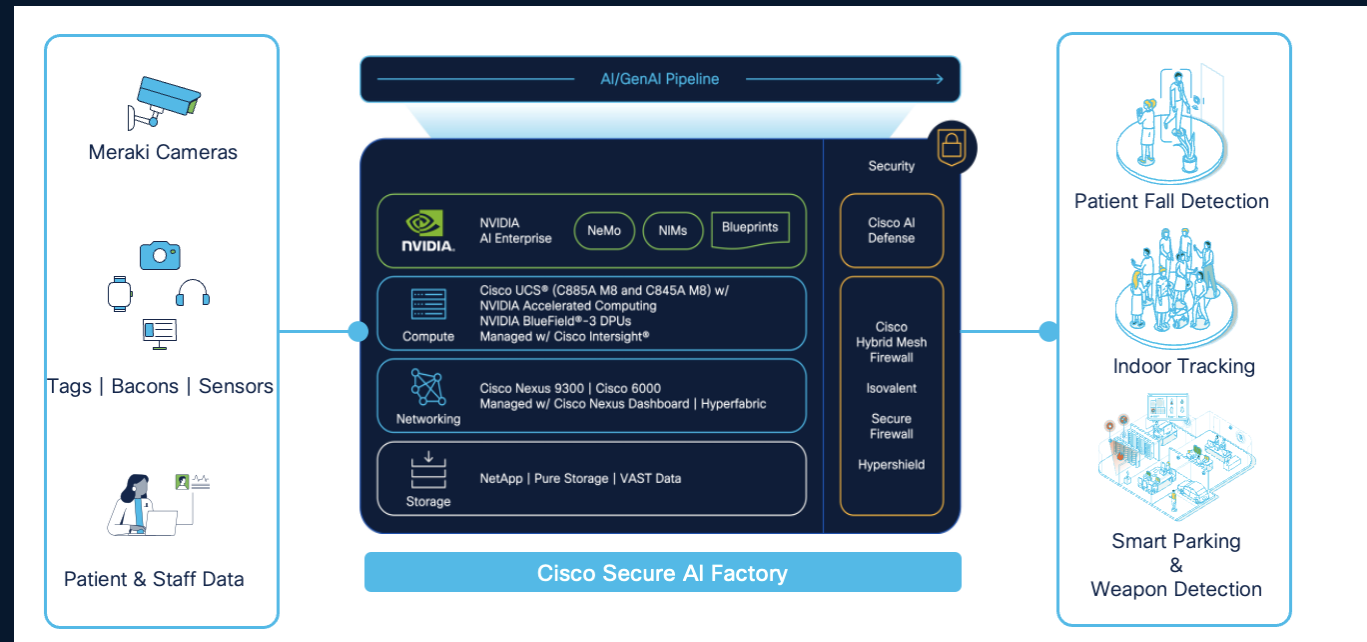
Meraki Cameras

Tags | Bacons | Sensors

Patient & Staff Data

AI/GenAI Pipeline

Security

NVIDIA

NVIDIA AI Enterprise

NeMo

NIMs

Blueprints

Cisco AI Defense

Compute

Cisco UCS® (C885A M8 and C845A M8) w/ NVIDIA Accelerated Computing NVIDIA BlueField®-3 DPUs Managed w/ Cisco Intersight®

Cisco Hybrid Mesh Firewall

Isovalent

Secure Firewall

Hypershield

Networking

Cisco Nexus 9300 | Cisco 6000 Managed w/ Cisco Nexus Dashboard | Hyperfabric

Storage

NetApp | Pure Storage | VAST Data

Cisco Secure AI Factory

Patient Fall Detection

Indoor Tracking

Smart Parking & Weapon Detection